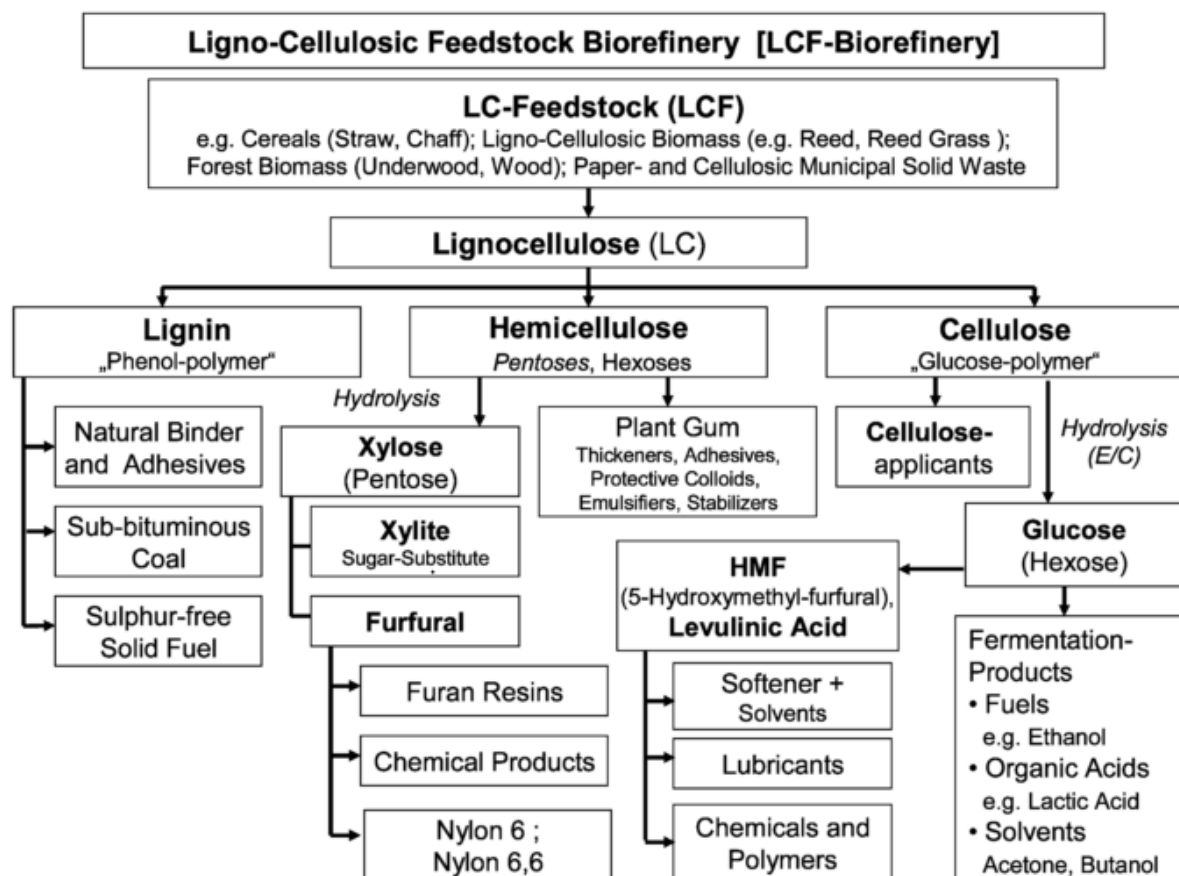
Ligno-Cellulosic Feedstock Biorefinery [LCF-Biorefinery]

LC-Feedstock (LCF)
e.g. Cereals (Straw, Chaff); Ligno-Cellulosic Biomass (e.g. Reed, Reed Grass ); Forest Biomass (Underwood, Wood); Paper- and Cellulosic Municipal Solid Waste

Lignocellulose (LC)

Lignin
„Phenol-polymer"

Hemicellulose
Pentoses, Hexoses

Cellulose
„Glucose-polymer"

Natural Binder and Adhesives

Sub-bituminous Coal

Sulphur-free Solid Fuel

Hydrolysis

Xylose
(Pentose)

Xylite
Sugar-Substitute

Furfural

Furan Resins

Chemical Products

Nylon 6 ;
Nylon 6,6

Plant Gum
Thickeners, Adhesives, Protective Colloids, Emulsifiers, Stabilizers

HMF
(5-Hydroxymethyl-furfural),
Levulinic Acid

Softener + Solvents

Lubricants

Chemicals and Polymers

Cellulose-applicants

Hydrolysis
(E/C)

Glucose
(Hexose)

Fermentation-Products
• Fuels
e.g. Ethanol
• Organic Acids
e.g. Lactic Acid
• Solvents
Acetone, Butanol